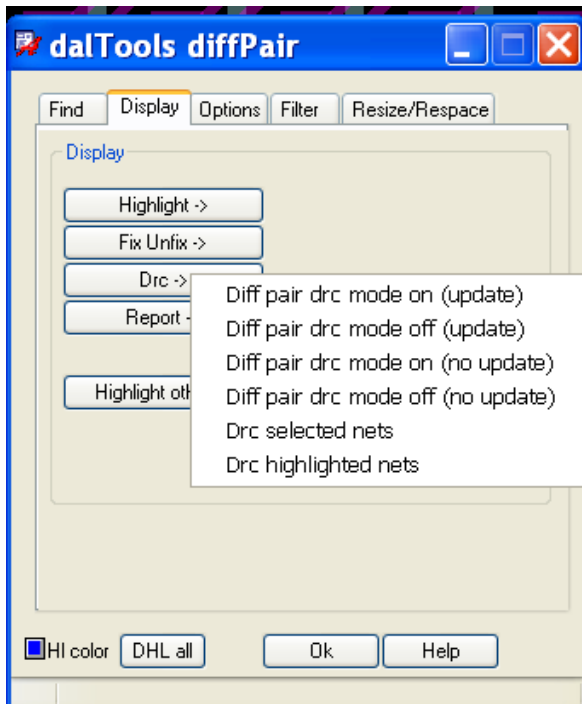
dalTools diffPair

Find | Display | Options | Filter | Resize/Respace

Display

Highlight ->

Fix Unfix ->

Drc ->

Report -

Highlight oth

Diff pair drc mode on (update)
Diff pair drc mode off (update)
Diff pair drc mode on (no update)
Diff pair drc mode off (no update)
Drc selected nets
Drc highlighted nets

HI color | DHL all | Ok | Help